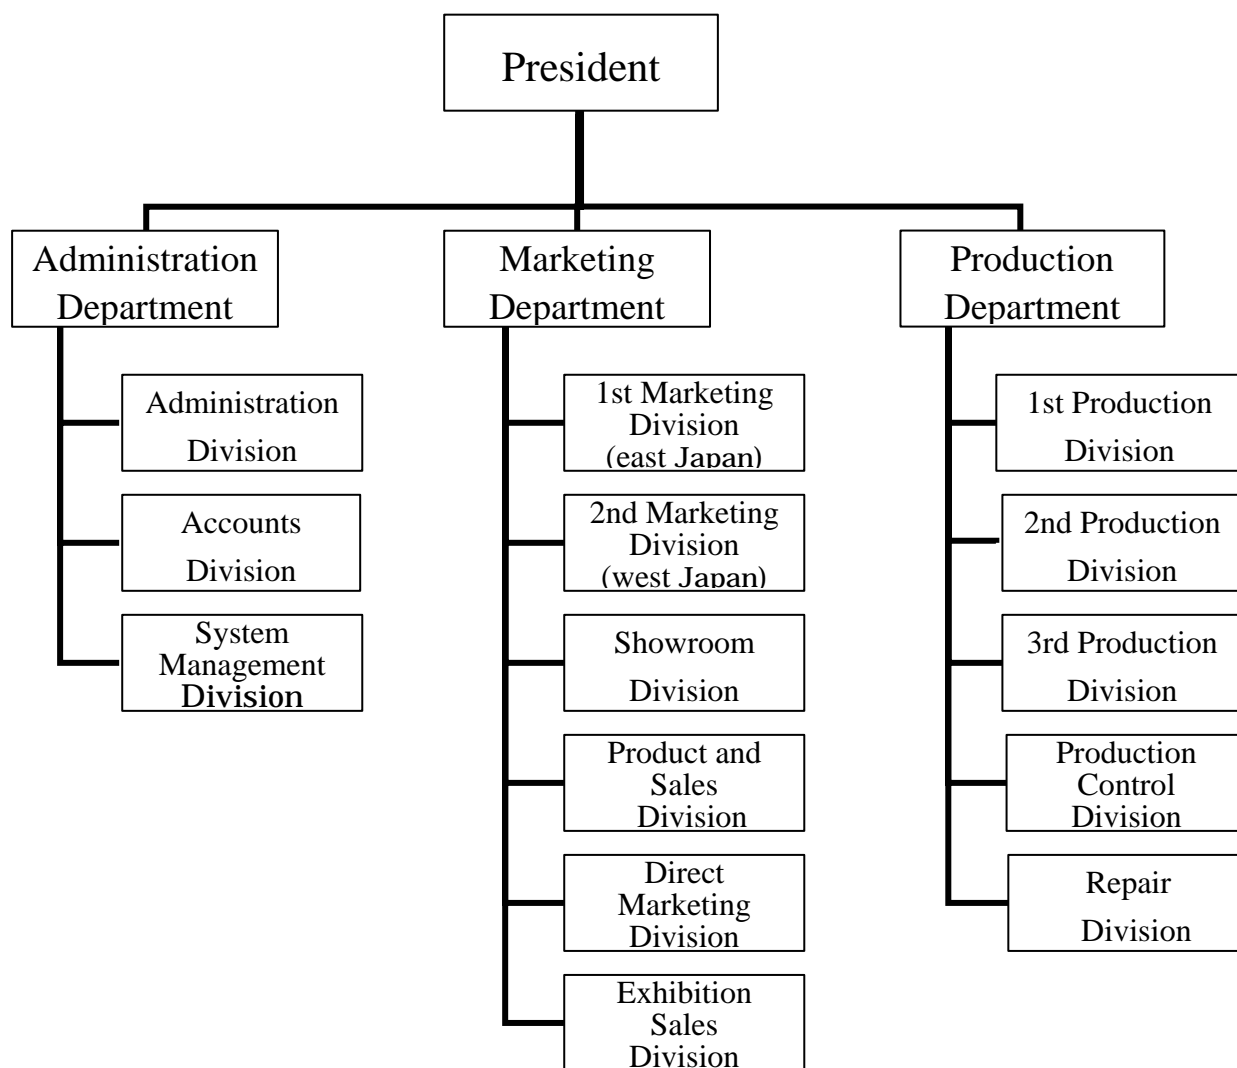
President

Administration Department

Administration Division

Accounts Division

System Management Division

Marketing Department

1st Marketing Division (east Japan)

2nd Marketing Division (west Japan)

Showroom Division

Product and Sales Division

Direct Marketing Division

Exhibition Sales Division

Production Department

1st Production Division

2nd Production Division

3rd Production Division

Production Control Division

Repair Division